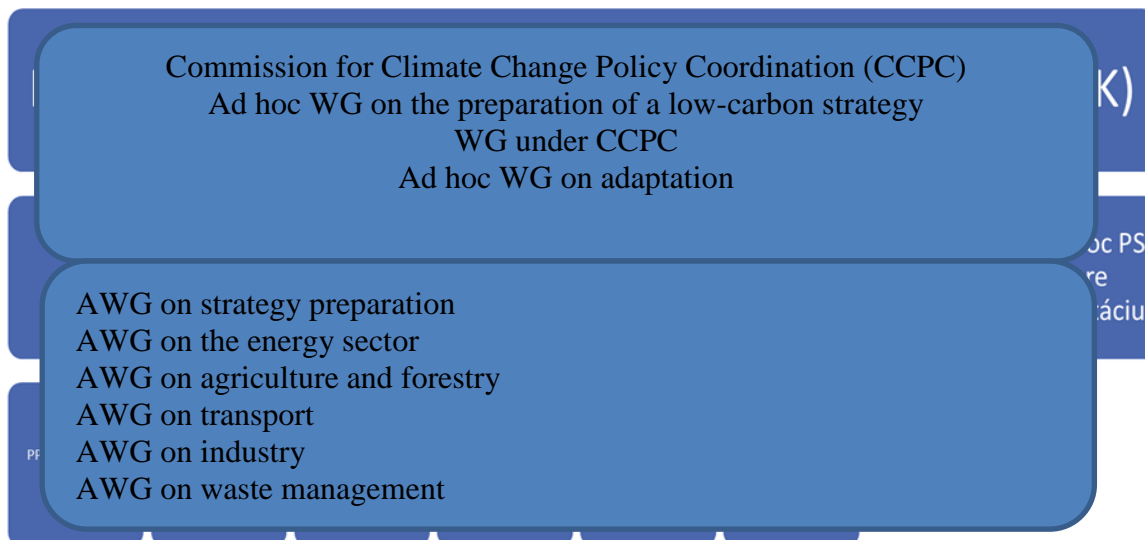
Commission for Climate Change Policy Coordination (CCPC)
Ad hoc WG on the preparation of a low-carbon strategy
WG under CCPC
Ad hoc WG on adaptation

K)

oc PS
re
táciu

AWG on strategy preparation
AWG on the energy sector
AWG on agriculture and forestry
AWG on transport
AWG on industry
AWG on waste management

PF